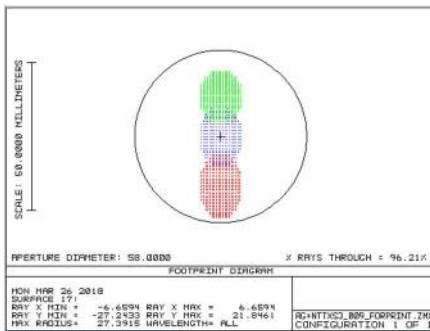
SCALE: 50.0000 MILLIMETERS

APERTURE DIAMETER: 58.0000

% RAYS THROUGH = 96.21%

FOOTPRINT DIAGRAM

MON MAR 26 2018
SURFACE 17:
RAY X MIN = -6.6594 RAY X MAX = 6.6594
RAY Y MIN = -27.2433 RAY Y MAX = 21.8461
MAX RADIUS= 27.3915 WAVELENGTH= ALL

AG+NTTXS3_009_FOPRPRINT.ZM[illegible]
CONFIGURATION 1 OF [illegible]